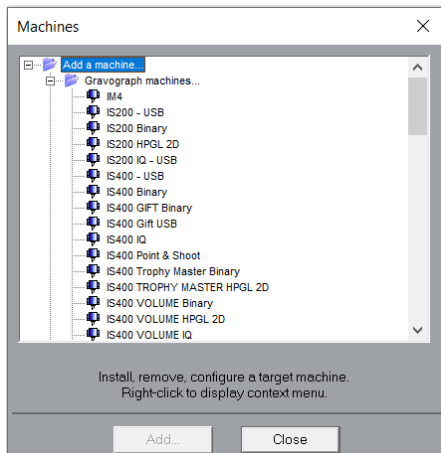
Machines

Add a machine...
Gravograph machines...
IM4
IS200 - USB
IS200 Binary
IS200 HPGL 2D
IS200 IQ - USB
IS400 - USB
IS400 Binary
IS400 GIFT Binary
IS400 Gift USB
IS400 IQ
IS400 Point & Shoot
IS400 Trophy Master Binary
IS400 TROPHY MASTER HPGL 2D
IS400 VOLUME Binary
IS400 VOLUME HPGL 2D
IS400 VOLUME IQ

Install, remove, configure a target machine.
Right-click to display context menu.

Add...
Close